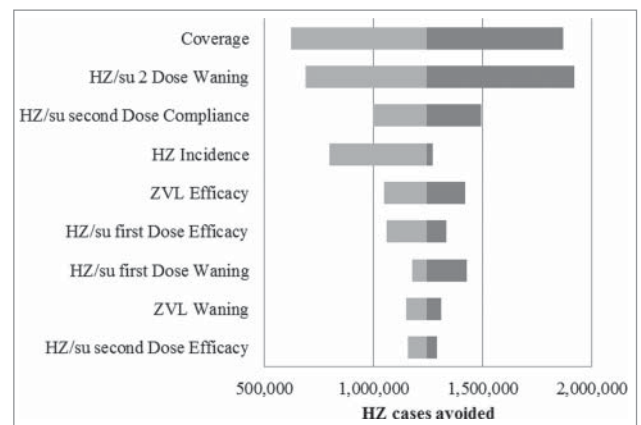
Coverage
HZ/su 2 Dose Waning
HZ/su second Dose Compliance
HZ Incidence
ZVL Efficacy
HZ/su first Dose Efficacy
HZ/su first Dose Waning
ZVL Waning
HZ/su second Dose Efficacy

500,000
1,000,000
1,500,000
2,000,000
HZ cases avoided